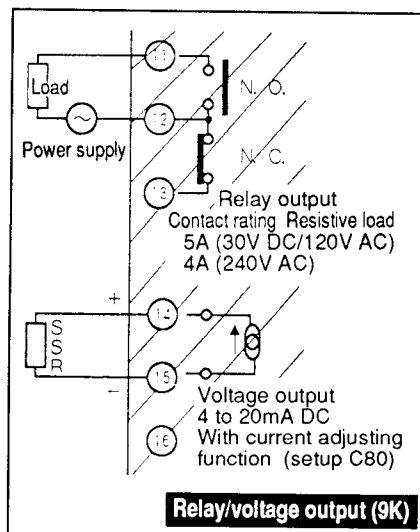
Load

Power supply

11

12

13

N. O.

N. C.

Relay output
Contact rating Resistive load
5A (30V DC/120V AC)
4A (240V AC)

+

S
S
R

−

14

15

16

Voltage output
4 to 20mA DC
With current adjusting function (setup C80)

Relay/voltage output (9K)